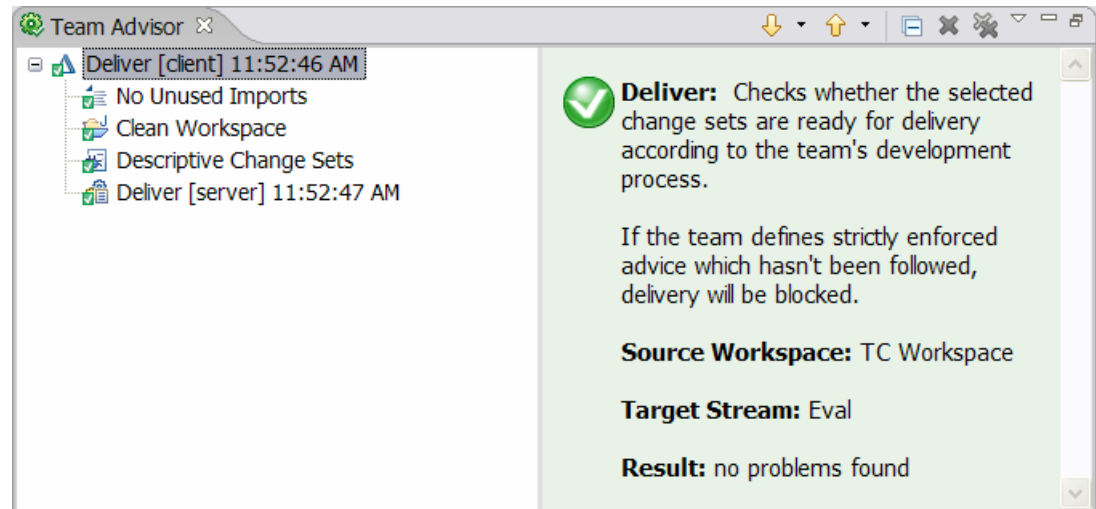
Team Advisor

Deliver [client] 11:52:46 AM
No Unused Imports
Clean Workspace
Descriptive Change Sets
Deliver [server] 11:52:47 AM

**Deliver:** Checks whether the selected change sets are ready for delivery according to the team's development process.

If the team defines strictly enforced advice which hasn't been followed, delivery will be blocked.

**Source Workspace:** TC Workspace

**Target Stream:** Eval

**Result:** no problems found